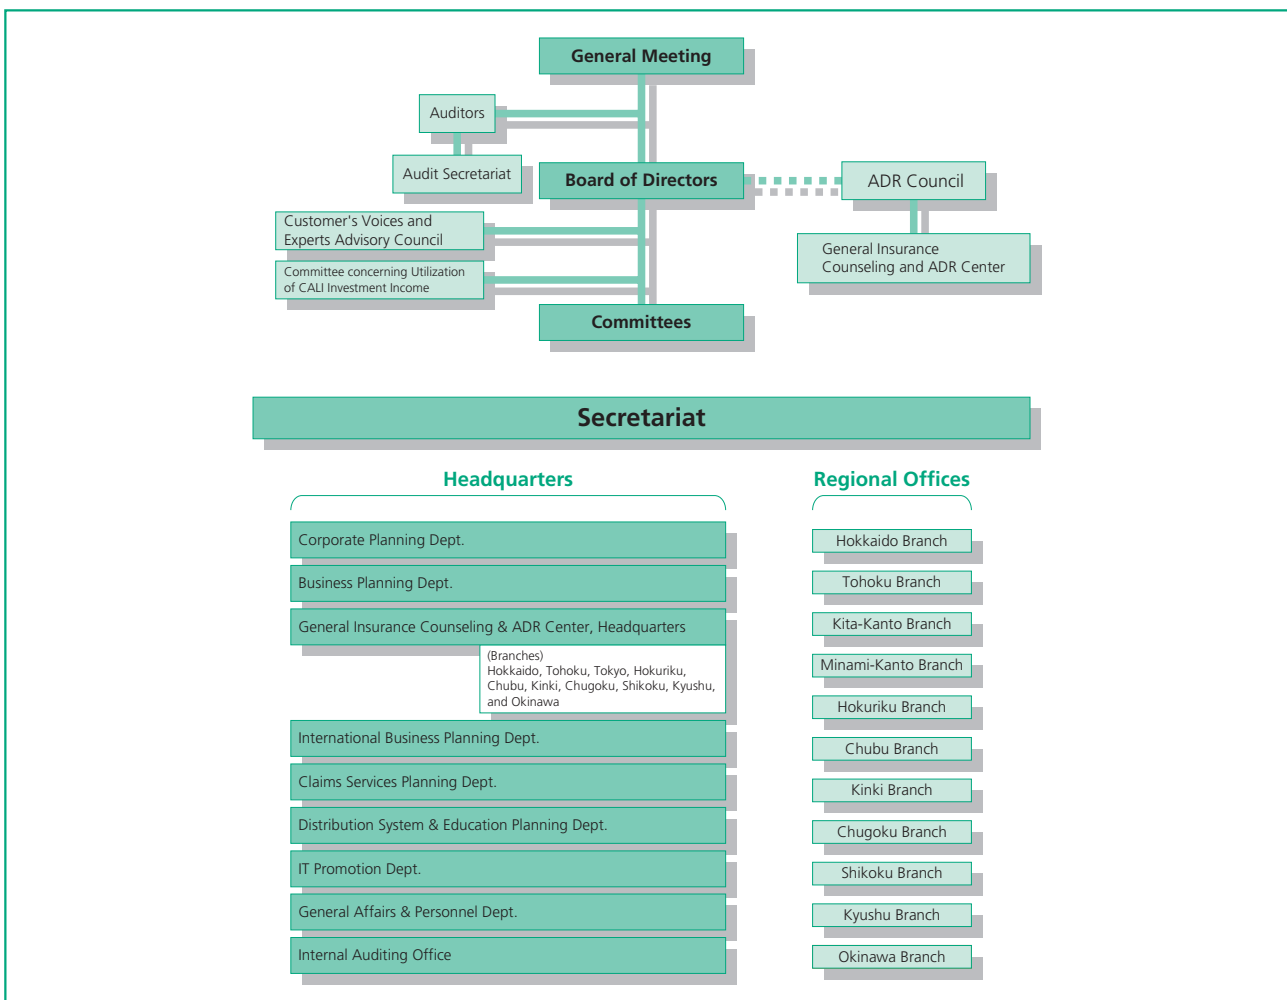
General Meeting

Auditors

Audit Secretariat

Board of Directors

ADR Council

General Insurance Counseling and ADR Center

Customer's Voices and Experts Advisory Council

Committee concerning Utilization of CALI Investment Income

Committees

Secretariat

Headquarters

Corporate Planning Dept.

Business Planning Dept.

General Insurance Counseling & ADR Center, Headquarters

(Branches)
Hokkaido, Tohoku, Tokyo, Hokuriku, Chubu, Kinki, Chugoku, Shikoku, Kyushu, and Okinawa

International Business Planning Dept.

Claims Services Planning Dept.

Distribution System & Education Planning Dept.

IT Promotion Dept.

General Affairs & Personnel Dept.

Internal Auditing Office

Regional Offices

Hokkaido Branch

Tohoku Branch

Kita-Kanto Branch

Minami-Kanto Branch

Hokuriku Branch

Chubu Branch

Kinki Branch

Chugoku Branch

Shikoku Branch

Kyushu Branch

Okinawa Branch